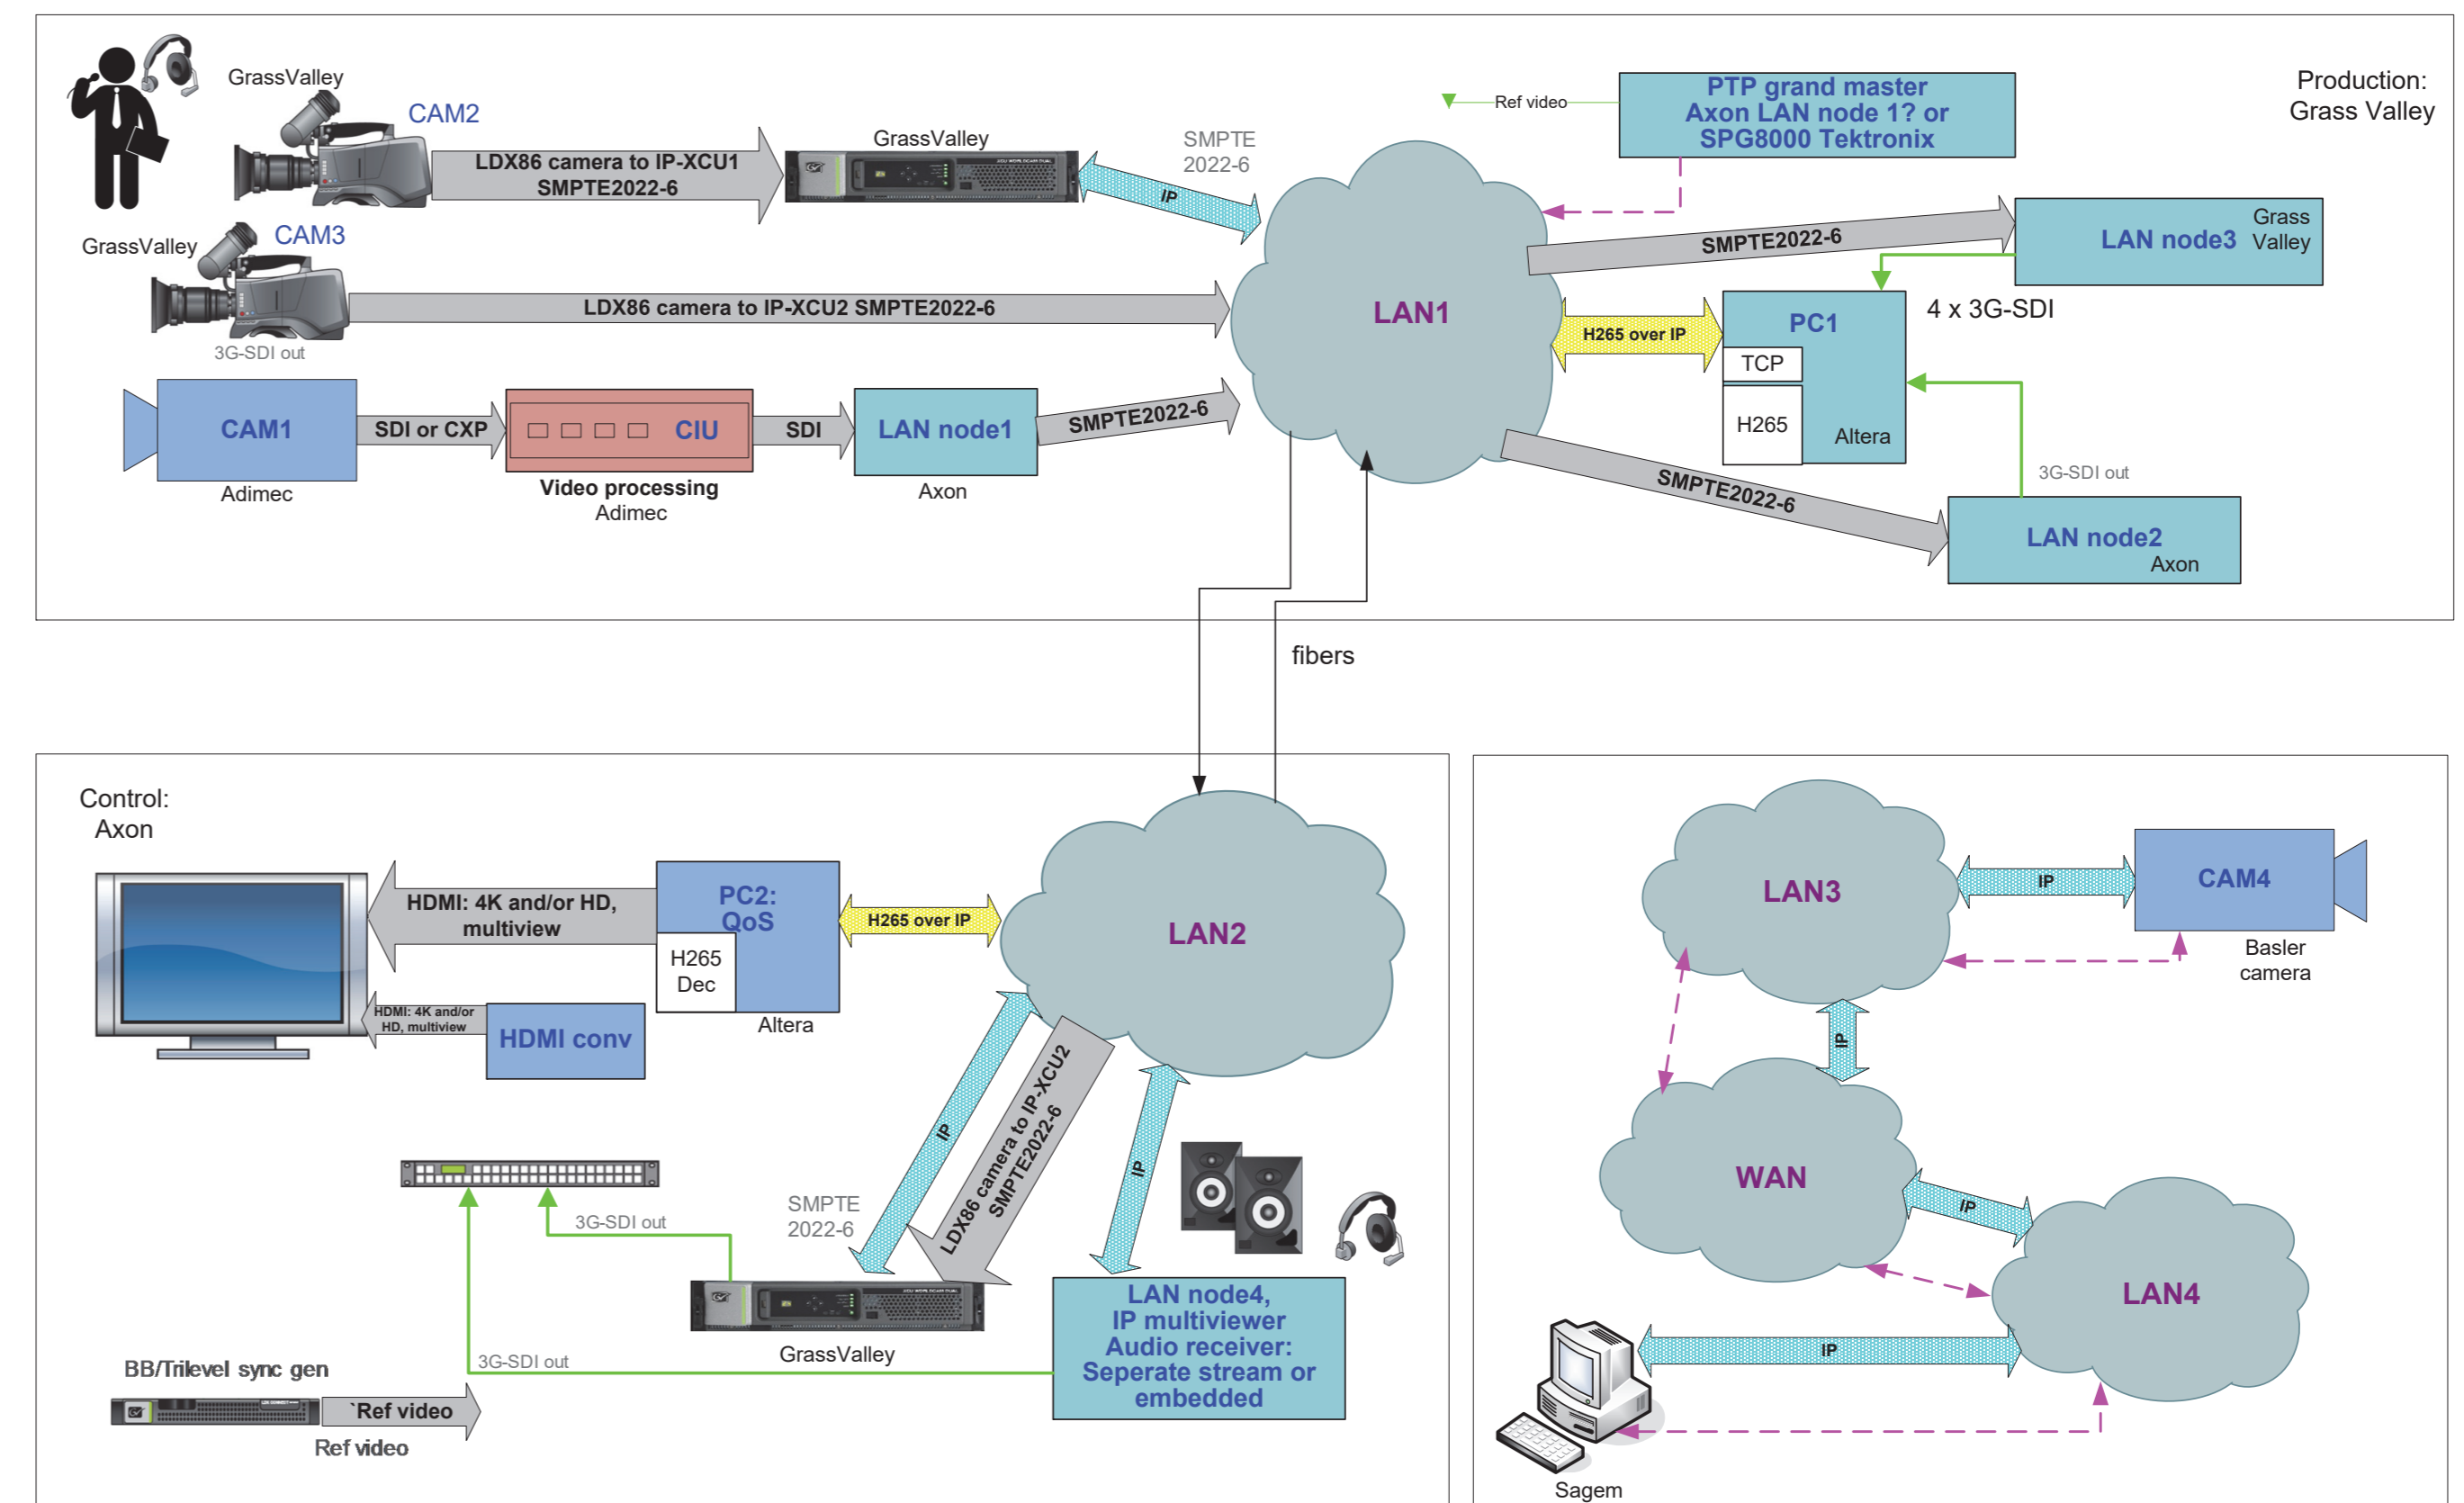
GrassValley
CAM2
LDX86 camera to IP-XCU1 SMPTE2022-6
GrassValley
SMPTE 2022-6
IP
Ref video
PTP grand master Axon LAN node 1? or SPG8000 Tektronix
Production: Grass Valley
GrassValley
CAM3
LDX86 camera to IP-XCU2 SMPTE2022-6
3G-SDI out
LAN1
SMPTE2022-6
LAN node3
Grass Valley
H265 over IP
PC1
TCP
H265
Altera
4 x 3G-SDI
CAM1
Adimec
SDI or CXP
CIU
Video processing
Adimec
SDI
LAN node1
Axon
SMPTE2022-6
SMPTE2022-6
3G-SDI out
LAN node2
Axon
fibers
Control: Axon
HDMI: 4K and/or HD, multiview
PC2: QoS
H265 Dec
Altera
H265 over IP
LAN2
HDMI: 4K and/or HD, multiview
HDMI conv
IP
LDX86 camera to IP-XCU2 SMPTE2022-6
IP
SMPTE 2022-6
3G-SDI out
GrassValley
LAN node4, IP multiviewer Audio receiver: Seperate stream or embedded
3G-SDI out
BB/Trilevel sync gen
`Ref video
Ref video
LAN3
IP
CAM4
Basler camera
IP
WAN
IP
LAN4
IP
Sagem